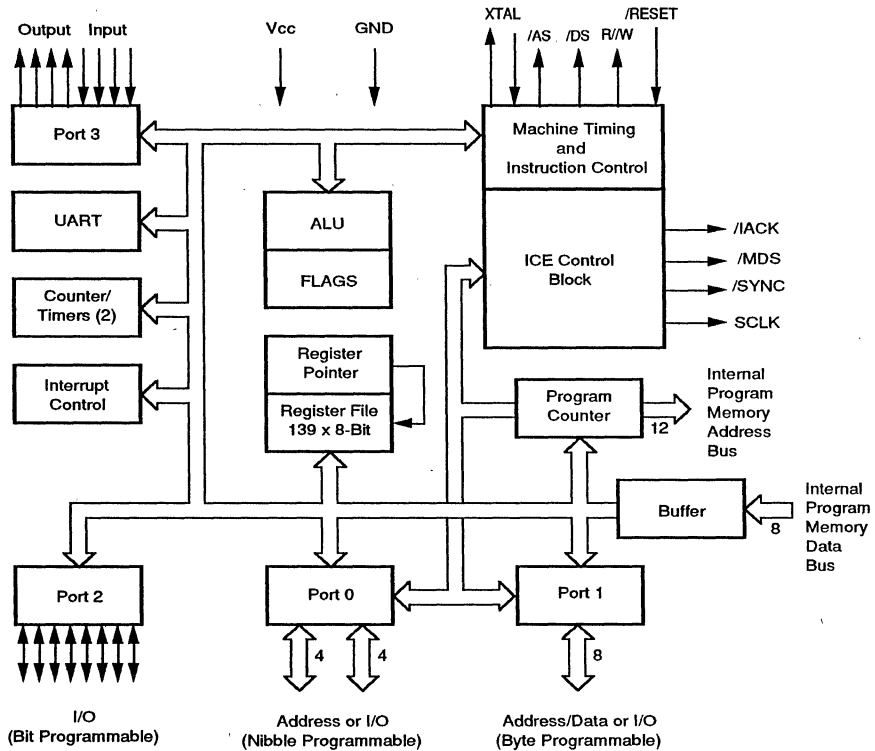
Output Input

Vcc

GND

XTAL

/AS

/DS

R//W

/RESET

Port 3

Machine Timing and Instruction Control

UART

ALU

FLAGS

ICE Control Block

/IACK

/MDS

/SYNC

SCLK

Counter/ Timers (2)

Interrupt Control

Register Pointer

Register File 139 x 8-Bit

Program Counter

12

Internal Program Memory Address Bus

Buffer

8

Internal Program Memory Data Bus

Port 2

Port 0

Port 1

4

4

8

I/O (Bit Programmable)

Address or I/O (Nibble Programmable)

Address/Data or I/O (Byte Programmable)